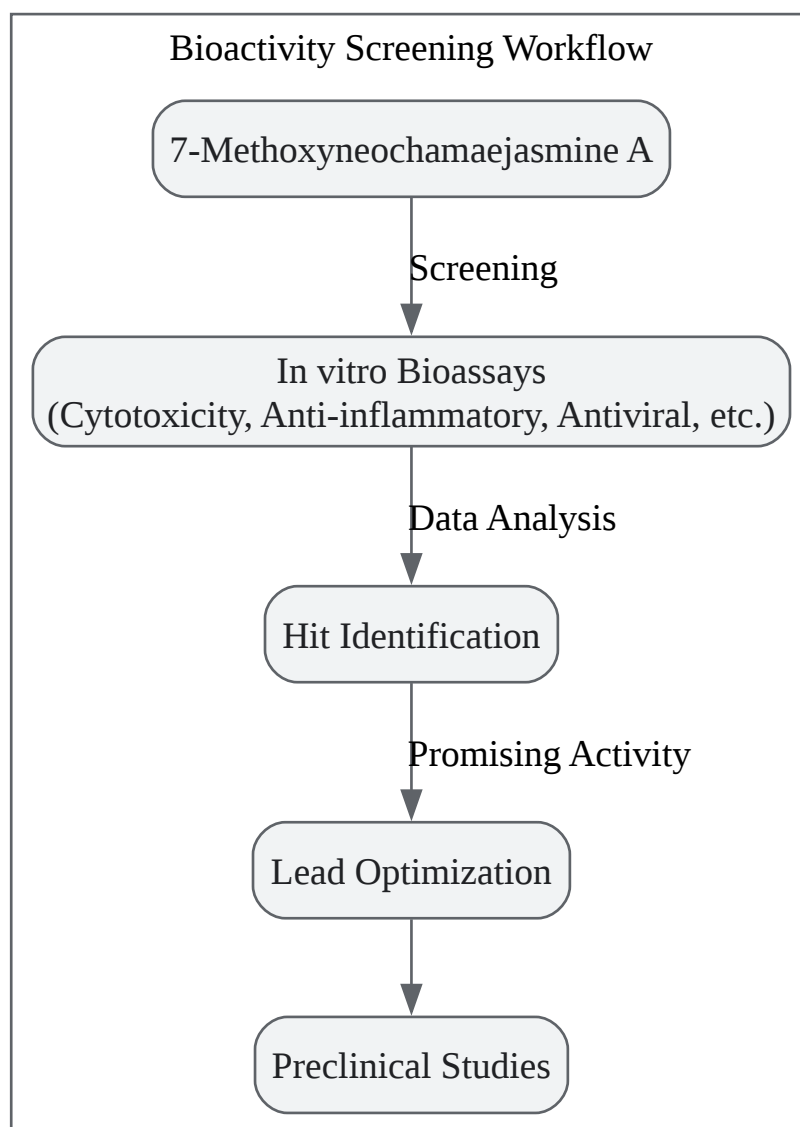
Bioactivity Screening Workflow

7-Methoxyneochamaejasmine A

Screening

In vitro Bioassays
(Cytotoxicity, Anti-inflammatory, Antiviral, etc.)

Data Analysis

Hit Identification

Promising Activity

Lead Optimization

Preclinical Studies